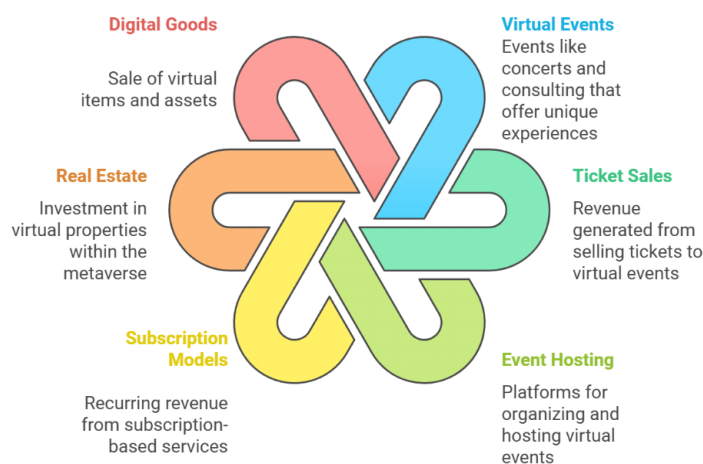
Digital Goods

Sale of virtual items and assets

Virtual Events

Events like concerts and consulting that offer unique experiences

Real Estate

Investment in virtual properties within the metaverse

Ticket Sales

Revenue generated from selling tickets to virtual events

Subscription Models

Recurring revenue from subscription-based services

Event Hosting

Platforms for organizing and hosting virtual events